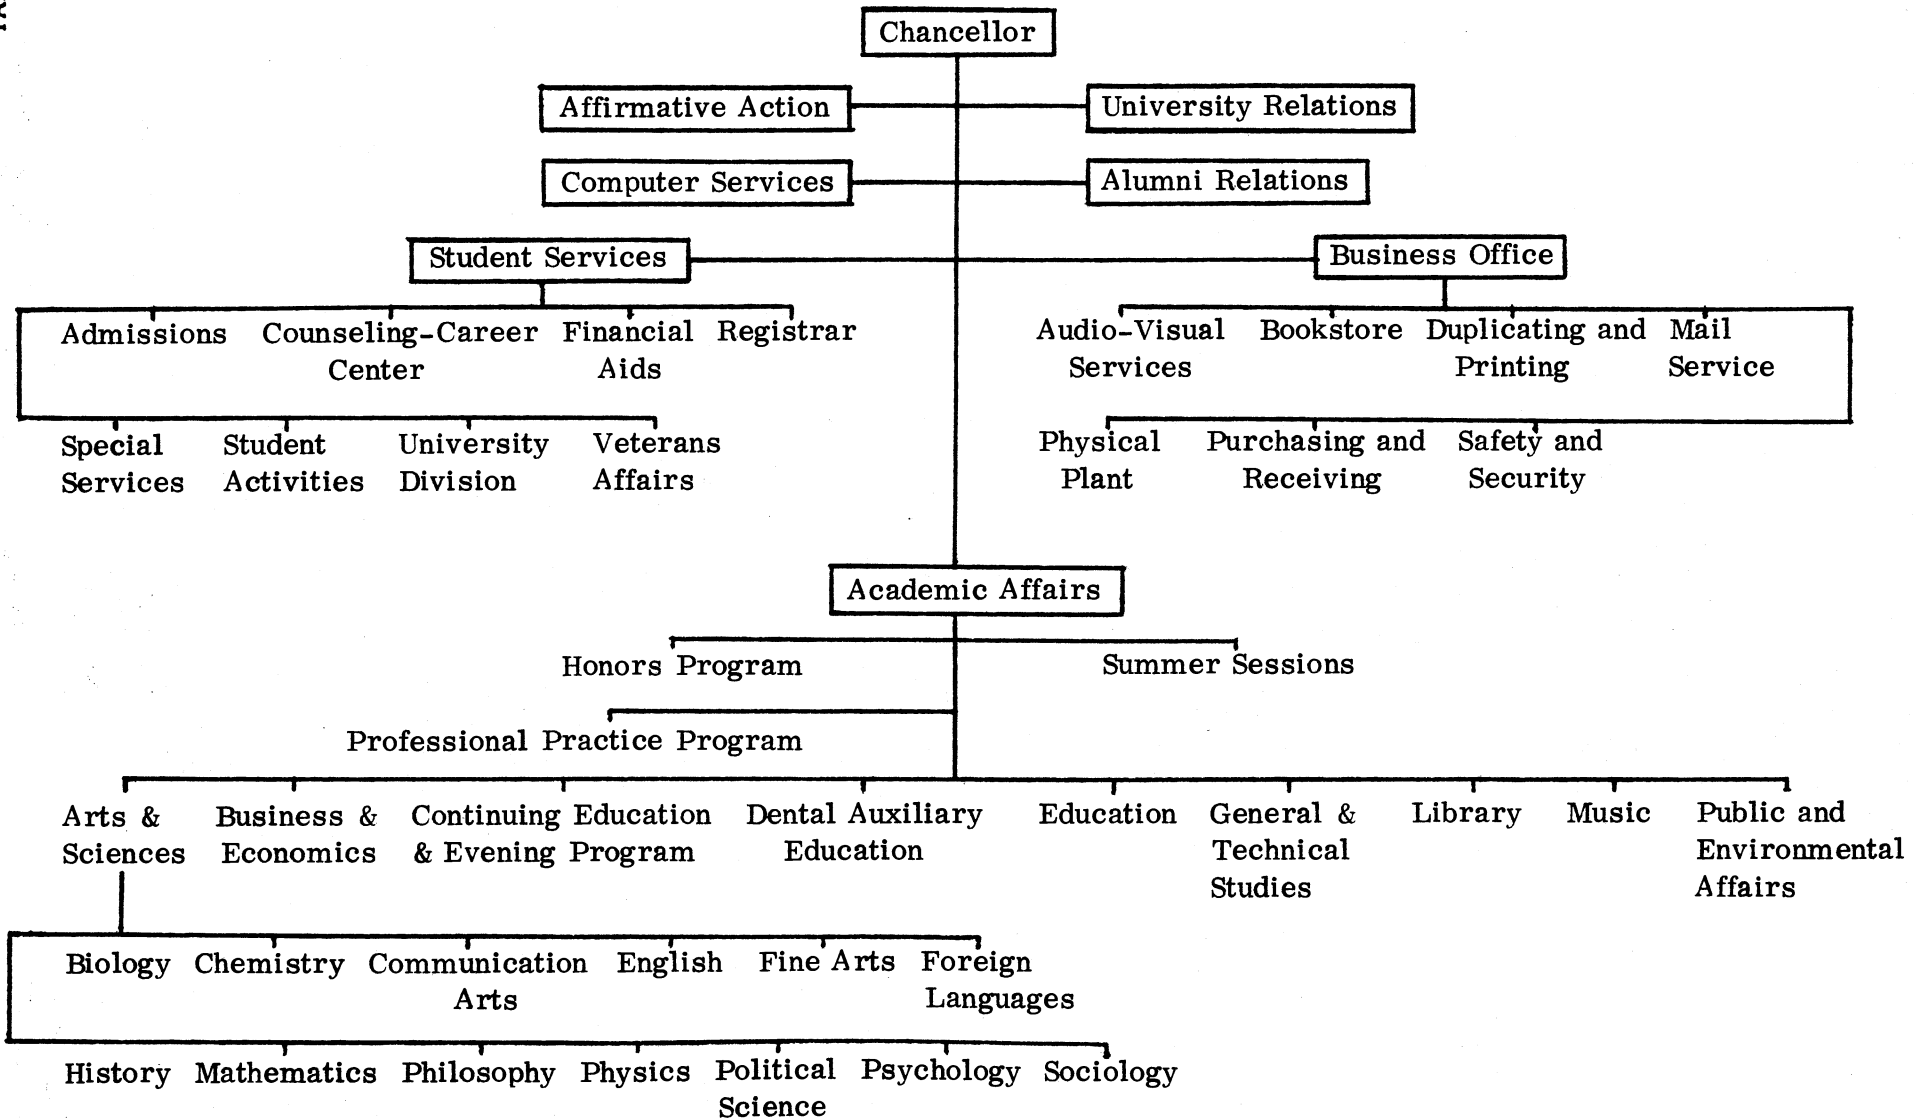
Chancellor

Affirmative Action

University Relations

Computer Services

Alumni Relations

Student Services

Business Office

Admissions

Counseling-Career Center

Financial Aids

Registrar

Special Services

Student Activities

University Division

Veterans Affairs

Audio-Visual Services

Bookstore

Duplicating and Printing

Mail Service

Physical Plant

Purchasing and Receiving

Safety and Security

Academic Affairs

Honors Program

Summer Sessions

Professional Practice Program

Arts & Sciences

Business & Economics

Continuing Education & Evening Program

Dental Auxiliary Education

Education

General & Technical Studies

Library

Music

Public and Environmental Affairs

Biology

Chemistry

Communication Arts

English

Fine Arts

Foreign Languages

History

Mathematics

Philosophy

Physics

Political Science

Psychology

Sociology